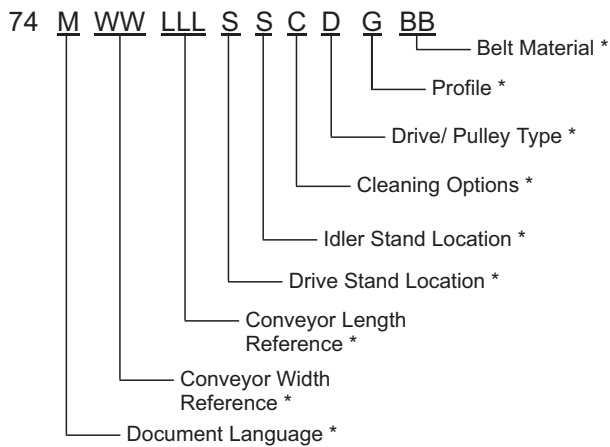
74 M WW LLL S S C D G BB

Belt Material *

Profile *

Drive/ Pulley Type *

Cleaning Options *

Idler Stand Location *

Drive Stand Location *

Conveyor Length Reference *

Conveyor Width Reference *

Document Language *